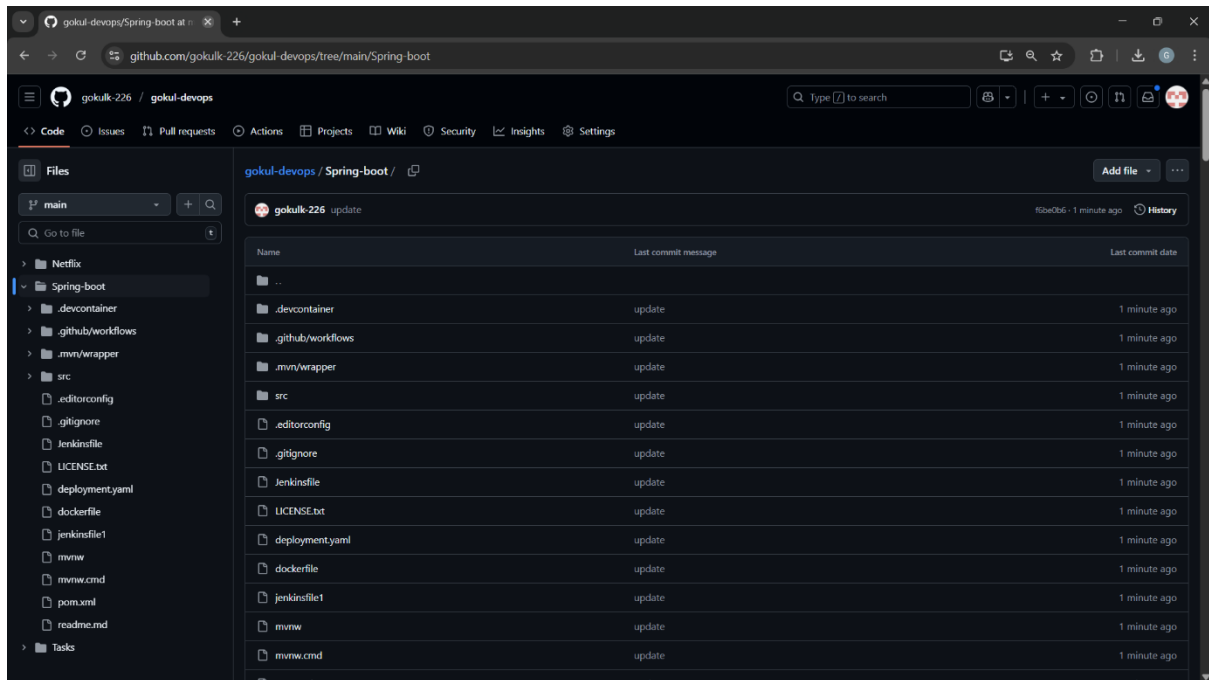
gokul-devops/Spring-boot at m

github.com/gokulk-226/gokul-devops/tree/main/Spring-boot

gokulk-226 / gokul-devops

Type / to search

Code Issues Pull requests Actions Projects Wiki Security Insights Settings

Files

main

Go to file

t

Netflix
Spring-boot
.devcontainer
.github/workflows
.mvn/wrapper
src
.editorconfig
.gitignore
Jenkinsfile
LICENSE.txt
deployment.yaml
dockerfile
jenkinsfile1
mvnw
mvnw.cmd
pom.xml
readme.md
Tasks

gokul-devops / Spring-boot /

Add file

gokulk-226 update

f6be0b6 · 1 minute ago History

| Name | Last commit message | Last commit date |
|---|---|---|
| .. | | |
| .devcontainer | update | 1 minute ago |
| .github/workflows | update | 1 minute ago |
| .mvn/wrapper | update | 1 minute ago |
| src | update | 1 minute ago |
| .editorconfig | update | 1 minute ago |
| .gitignore | update | 1 minute ago |
| Jenkinsfile | update | 1 minute ago |
| LICENSE.txt | update | 1 minute ago |
| deployment.yaml | update | 1 minute ago |
| dockerfile | update | 1 minute ago |
| jenkinsfile1 | update | 1 minute ago |
| mvnw | update | 1 minute ago |
| mvnw.cmd | update | 1 minute ago |